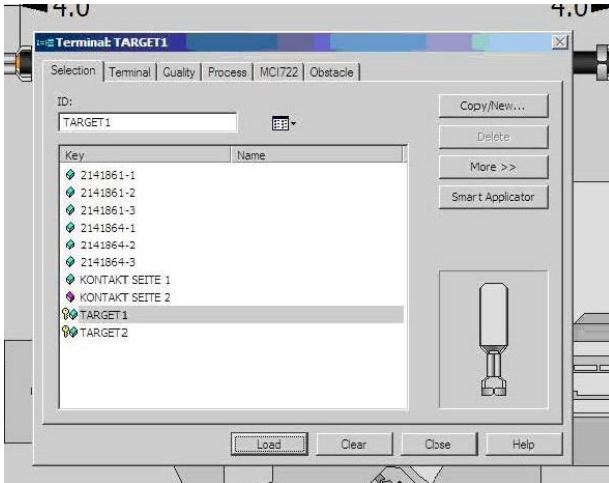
4.0

4.0

Terminal: TARGET1

Selection | Terminal | Quality | Process | MCI722 | Obstacle

ID:
TARGET1

| Key | Name |
|---|---|
| 2141861-1 | |
| 2141861-2 | |
| 2141861-3 | |
| 2141864-1 | |
| 2141864-2 | |
| 2141864-3 | |
| KONTAKT SEITE 1 | |
| KONTAKT SEITE 2 | |
| TARGET1 | |
| TARGET2 | |

Copy/New...
Delete
More >>
Smart Applicator

Load
Clear
Close
Help